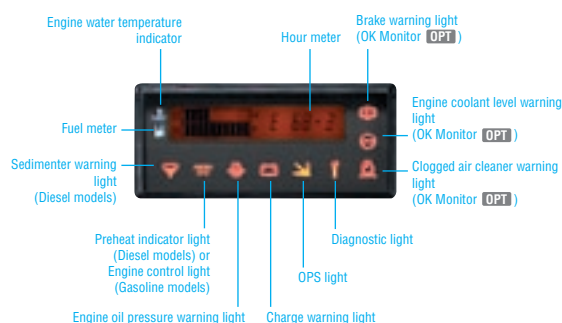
Engine water temperature indicator

Hour meter

Brake warning light (OK Monitor OPT)

Engine coolant level warning light (OK Monitor OPT)

Fuel meter

Sedimenter warning light (Diesel models)

Clogged air cleaner warning light (OK Monitor OPT)

Diagnostic light

Preheat indicator light (Diesel models) or Engine control light (Gasoline models)

OPS light

Engine oil pressure warning light

Charge warning light